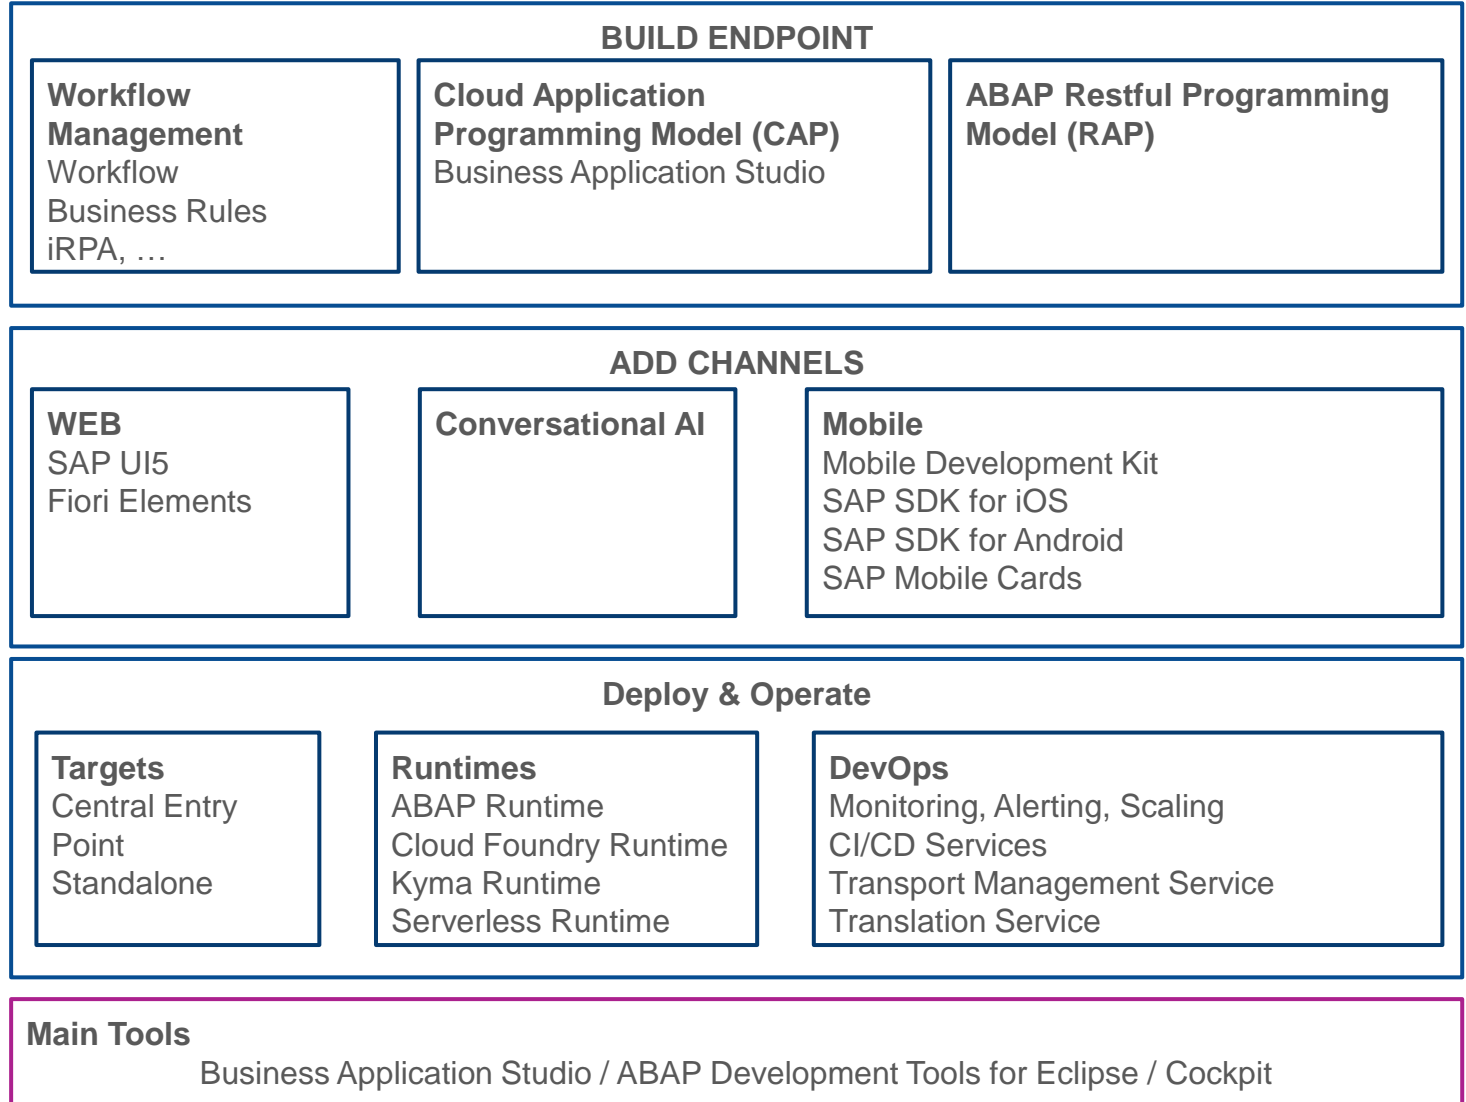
BUILD ENDPOINT

Workflow Management
Workflow
Business Rules
iRPA, …

Cloud Application Programming Model (CAP)
Business Application Studio

ABAP Restful Programming Model (RAP)

ADD CHANNELS

WEB
SAP UI5
Fiori Elements

Conversational AI

Mobile
Mobile Development Kit
SAP SDK for iOS
SAP SDK for Android
SAP Mobile Cards

Deploy & Operate

Targets
Central Entry Point
Standalone

Runtimes
ABAP Runtime
Cloud Foundry Runtime
Kyma Runtime
Serverless Runtime

DevOps
Monitoring, Alerting, Scaling
CI/CD Services
Transport Management Service
Translation Service

Main Tools
Business Application Studio / ABAP Development Tools for Eclipse / Cockpit